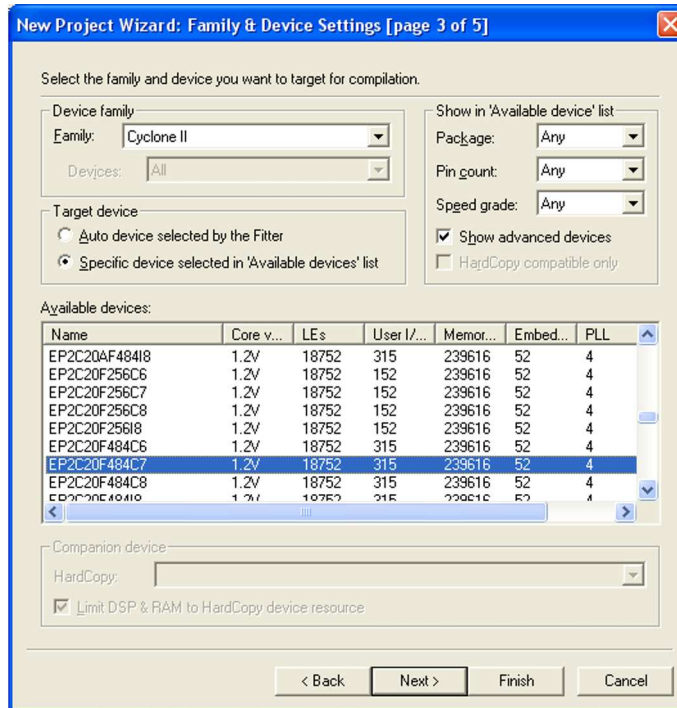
New Project Wizard: Family & Device Settings [page 3 of 5]

Select the family and device you want to target for compilation.

Device family
Family: Cyclone II
Devices: All

Show in 'Available device' list
Package: Any
Pin count: Any
Speed grade: Any
Show advanced devices
HardCopy compatible only

Target device
Auto device selected by the Fitter
Specific device selected in 'Available devices' list

Available devices:

| Name | Core v... | LEs | User I/... | Memor... | Embed... | PLL |
|---|---|---|---|---|---|---|
| EP2C20AF484I8 | 1.2V | 18752 | 315 | 239616 | 52 | 4 |
| EP2C20F256C6 | 1.2V | 18752 | 152 | 239616 | 52 | 4 |
| EP2C20F256C7 | 1.2V | 18752 | 152 | 239616 | 52 | 4 |
| EP2C20F256C8 | 1.2V | 18752 | 152 | 239616 | 52 | 4 |
| EP2C20F256I8 | 1.2V | 18752 | 152 | 239616 | 52 | 4 |
| EP2C20F484C6 | 1.2V | 18752 | 315 | 239616 | 52 | 4 |
| EP2C20F484C7 | 1.2V | 18752 | 315 | 239616 | 52 | 4 |
| EP2C20F484C8 | 1.2V | 18752 | 315 | 239616 | 52 | 4 |
| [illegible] | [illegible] | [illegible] | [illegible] | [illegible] | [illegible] | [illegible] |

Companion device
HardCopy:
Limit DSP & RAM to HardCopy device resource

< Back Next > Finish Cancel